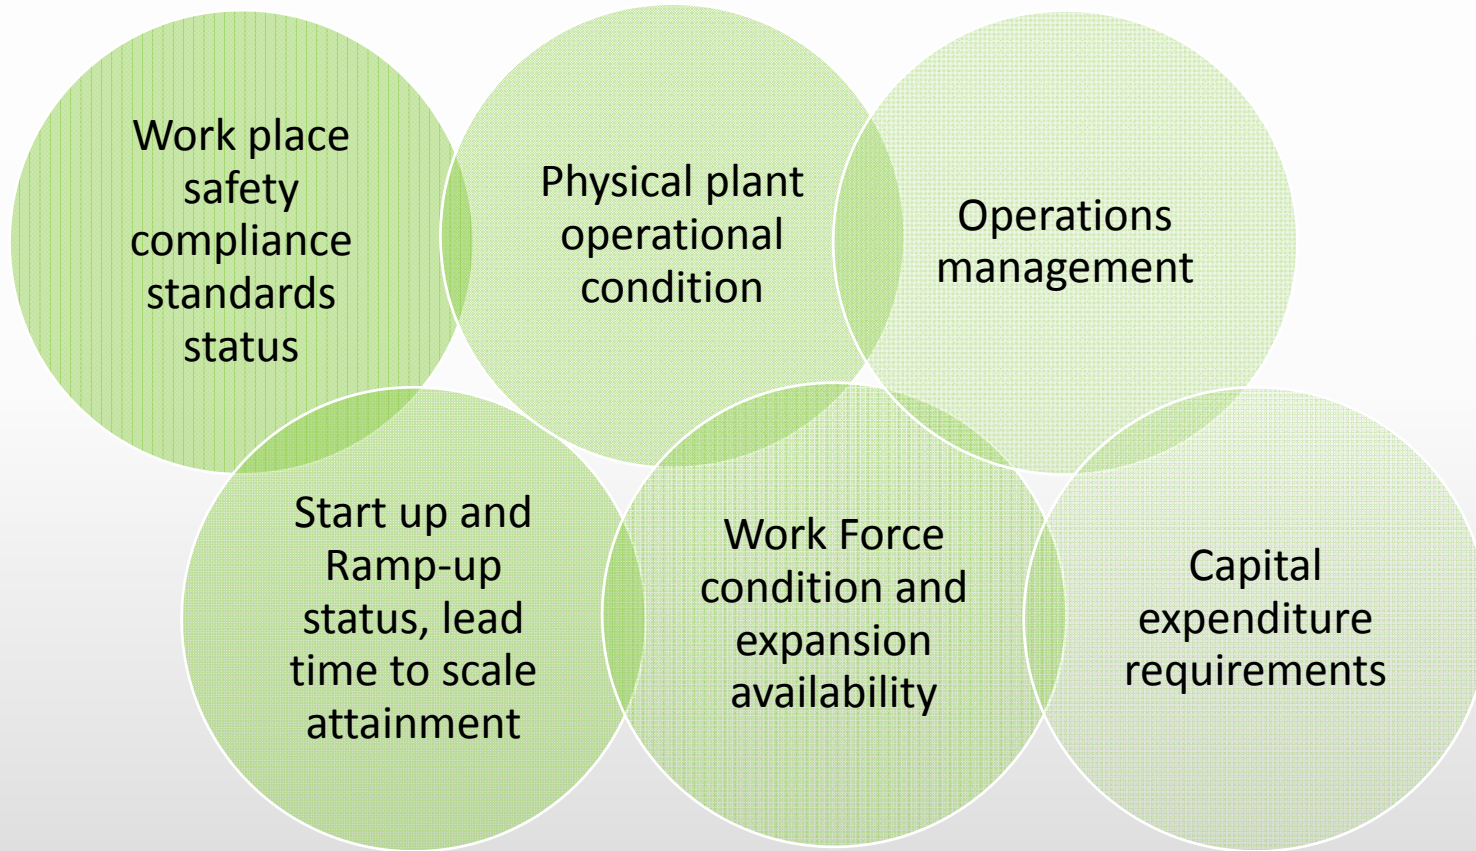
Work place safety compliance standards status

Physical plant operational condition

Operations management

Start up and Ramp-up status, lead time to scale attainment

Work Force condition and expansion availability

Capital expenditure requirements